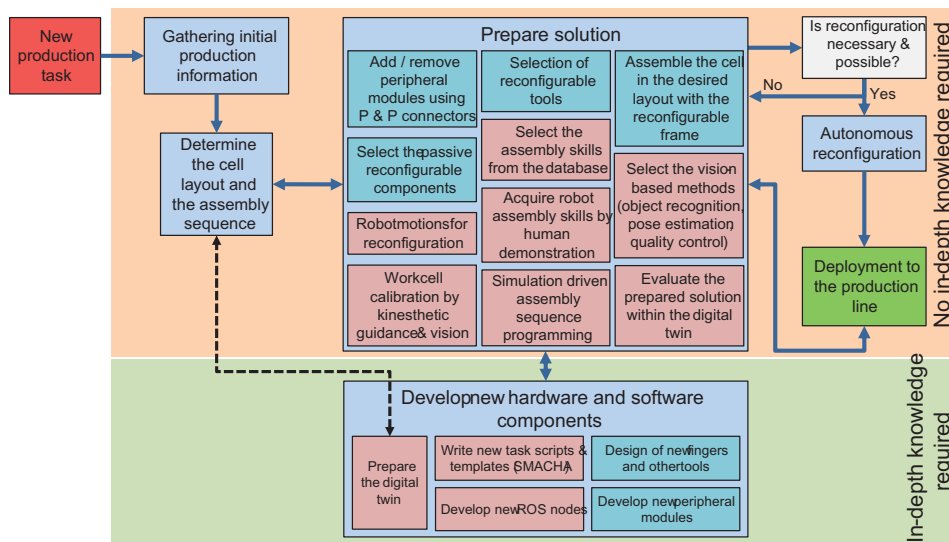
New production task

Gathering initial production information

Determine the cell layout and the assembly sequence

Prepare solution

Add / remove peripheral modules using P & P connectors

Selection of reconfigurable tools

Assemble the cell in the desired layout with the reconfigurable frame

Select the passive reconfigurable components

Select the assembly skills from the database

Robot motions for reconfiguration

Acquire robot assembly skills by human demonstration

Select the vision based methods (object recognition, pose estimation, quality control)

Workcell calibration by kinesthetic guidance & vision

Simulation driven assembly sequence programming

Evaluate the prepared solution within the digital twin

Is reconfiguration necessary & possible?

No

Yes

Autonomous reconfiguration

Deployment to the production line

No in-depth knowledge required

Develop new hardware and software components

Prepare the digital twin

Write new task scripts & templates (SMACH)

Design of new fingers and other tools

Develop new ROS nodes

Develop new peripheral modules

In-depth knowledge required